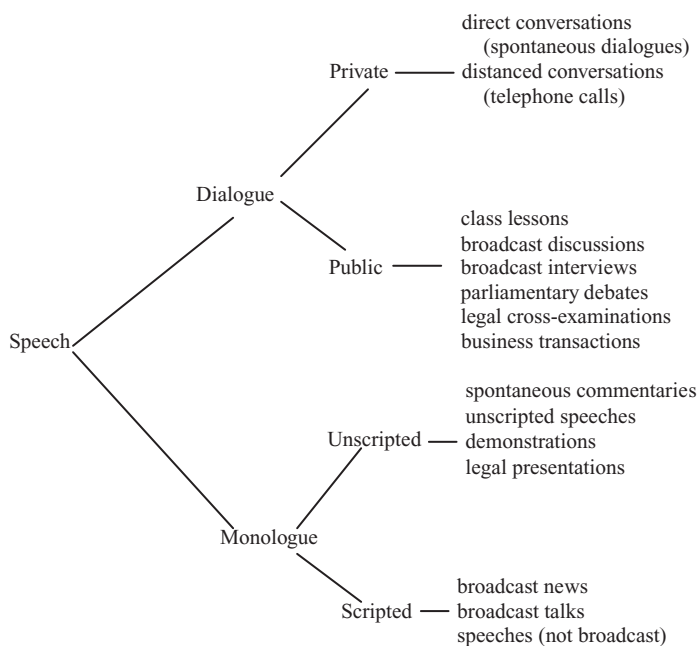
Speech

Dialogue

Private

direct conversations (spontaneous dialogues)
distanced conversations (telephone calls)

Public

class lessons
broadcast discussions
broadcast interviews
parliamentary debates
legal cross-examinations
business transactions

Monologue

Unscripted

spontaneous commentaries
unscripted speeches
demonstrations
legal presentations

Scripted

broadcast news
broadcast talks
speeches (not broadcast)